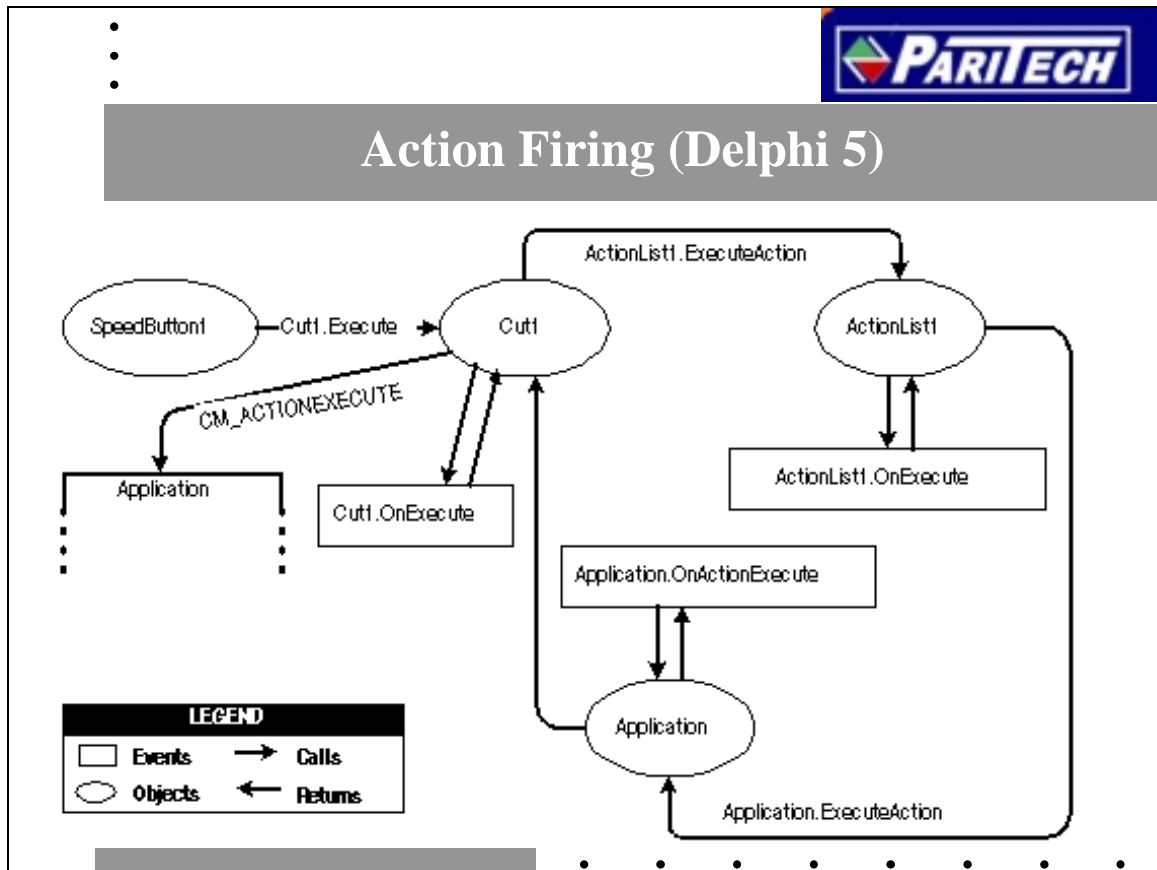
PARITECH

Action Firing (Delphi 5)

ActionList1.ExecuteAction

SpeedButton1

Cut1.Execute

Cut1

ActionList1

CM_ACTIONEXECUTE

Application

Cut1.OnExecute

ActionList1.OnExecute

Application.OnActionExecute

Application

Application.ExecuteAction

| LEGEND | |
|---|---|
| Events | Calls |
| Objects | Returns |